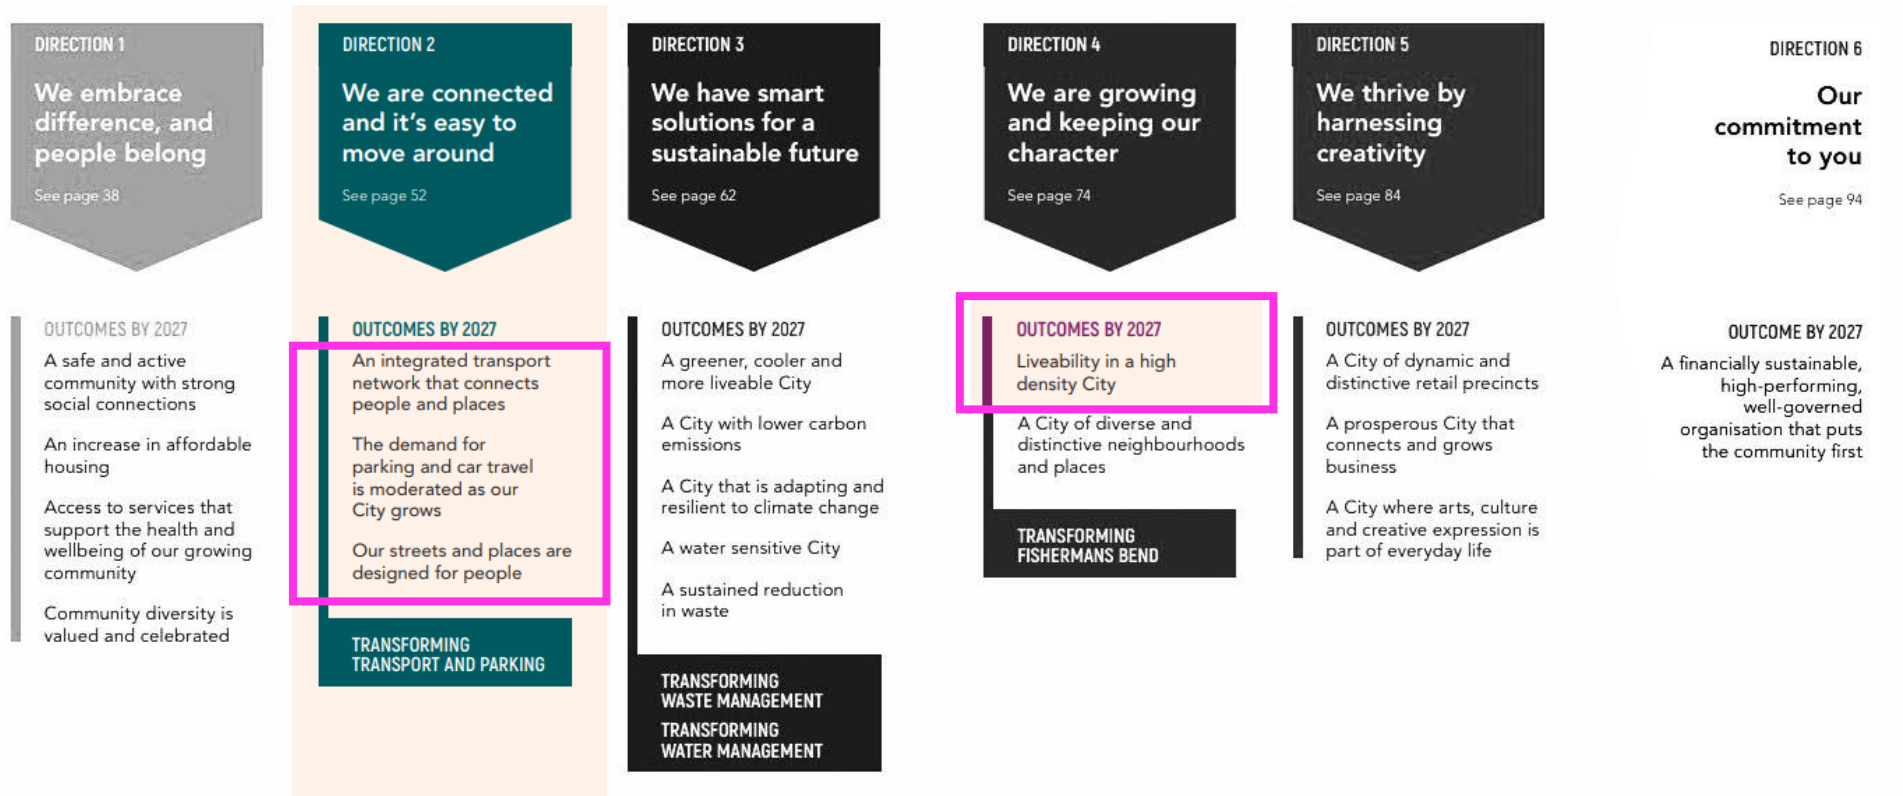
DIRECTION 1

We embrace difference, and people belong

See page 38

OUTCOMES BY 2027

A safe and active community with strong social connections

An increase in affordable housing

Access to services that support the health and wellbeing of our growing community

Community diversity is valued and celebrated

DIRECTION 2

We are connected and it's easy to move around

See page 52

OUTCOMES BY 2027

An integrated transport network that connects people and places

The demand for parking and car travel is moderated as our City grows

Our streets and places are designed for people

TRANSFORMING TRANSPORT AND PARKING

DIRECTION 3

We have smart solutions for a sustainable future

See page 62

OUTCOMES BY 2027

A greener, cooler and more liveable City

A City with lower carbon emissions

A City that is adapting and resilient to climate change

A water sensitive City

A sustained reduction in waste

TRANSFORMING WASTE MANAGEMENT

TRANSFORMING WATER MANAGEMENT

DIRECTION 4

We are growing and keeping our character

See page 74

OUTCOMES BY 2027

Liveability in a high density City

A City of diverse and distinctive neighbourhoods and places

TRANSFORMING FISHERMANS BEND

DIRECTION 5

We thrive by harnessing creativity

See page 84

OUTCOMES BY 2027

A City of dynamic and distinctive retail precincts

A prosperous City that connects and grows business

A City where arts, culture and creative expression is part of everyday life

DIRECTION 6

Our commitment to you

See page 94

OUTCOME BY 2027

A financially sustainable, high-performing, well-governed organisation that puts the community first